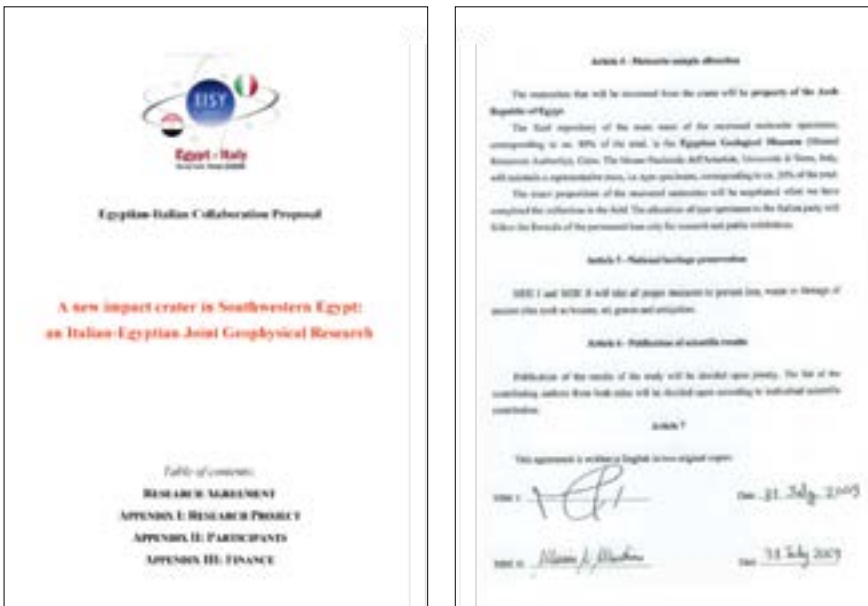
EISY

Egypt - Italy

Egyptian-Italian Collaboration Proposal

A new impact crater in Southwestern Egypt: an Italian-Egyptian Joint Geophysical Research

Table of contents:

RESEARCH AGREEMENT
APPENDIX I: RESEARCH PROJECT
APPENDIX II: PARTICIPANTS
APPENDIX III: FINANCE

Article 4 - Meteorite sample allocation

The meteorites that will be recovered from the crater will be property of the Arab Republic of Egypt.

The final repository of the main mass of the recovered meteorite specimens, corresponding to ca. 80% of the total, is the Egyptian Geological Museum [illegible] Cairo. The Museo Nazionale dell'Antartide, Università di Siena, Italy, will maintain a representative mass, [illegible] corresponding to ca. 20% of the total.

The exact proportions of the recovered meteorites will be negotiated when we have completed the collection in the field. The allocation of type specimens to the Italian party will follow the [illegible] for research and public exhibition.

Article 5 - National heritage preservation

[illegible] will take all proper measures to prevent loss, waste or damage of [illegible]

Article 6 - Publication of scientific results

Publication of the results of the study will be decided upon jointly. The list of the contributing authors from both sides will be decided upon according to individual scientific contribution.

Article 7

This agreement is written in English in two original copies.

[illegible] Date 21 July 2009

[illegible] Date 28 July 2009